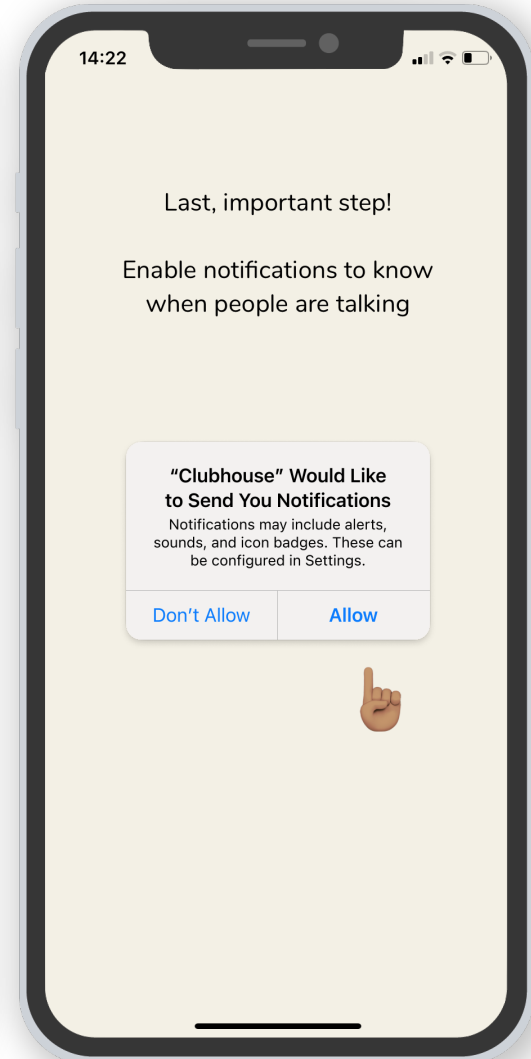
14:22

Last, important step!

Enable notifications to know when people are talking

“Clubhouse” Would Like to Send You Notifications

Notifications may include alerts, sounds, and icon badges. These can be configured in Settings.

Don’t Allow

Allow